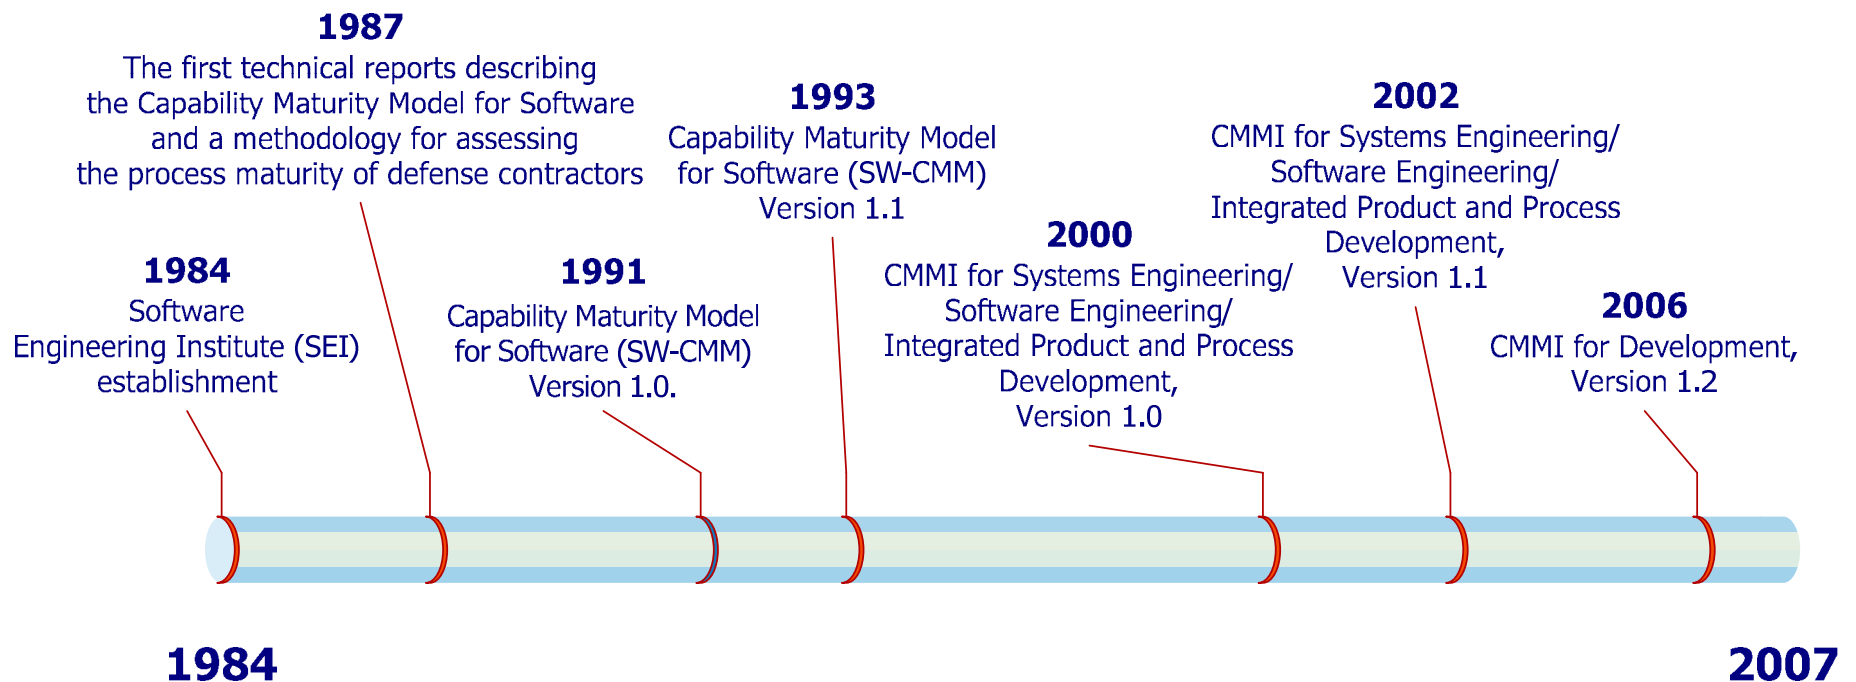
1987
The first technical reports describing the Capability Maturity Model for Software and a methodology for assessing the process maturity of defense contractors

1993
Capability Maturity Model for Software (SW-CMM) Version 1.1

2002
CMMI for Systems Engineering/ Software Engineering/ Integrated Product and Process Development, Version 1.1

1984
Software Engineering Institute (SEI) establishment

1991
Capability Maturity Model for Software (SW-CMM) Version 1.0.

2000
CMMI for Systems Engineering/ Software Engineering/ Integrated Product and Process Development, Version 1.0

2006
CMMI for Development, Version 1.2

1984

2007